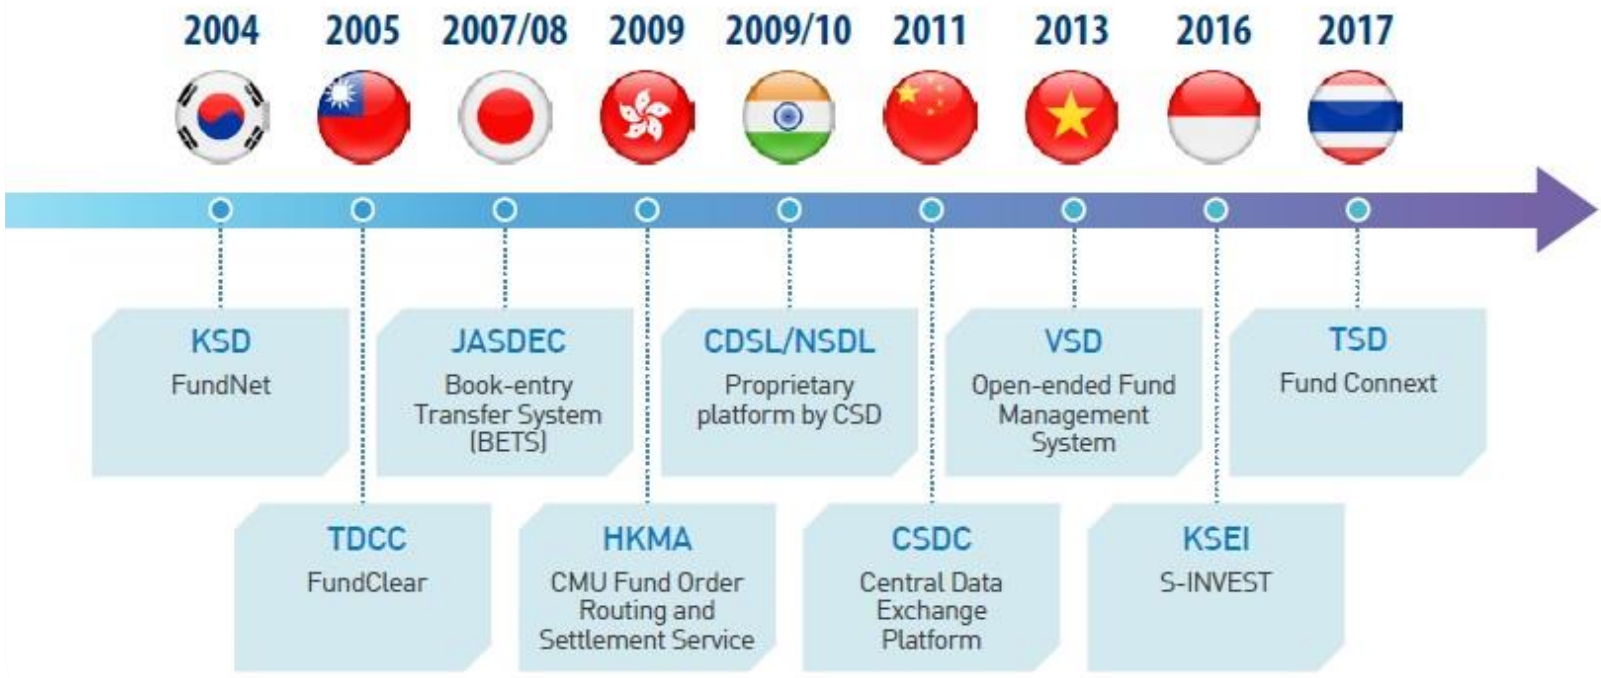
2004 2005 2007/08 2009 2009/10 2011 2013 2016 2017

KSD
FundNet

TDCC
FundClear

JASDEC
Book-entry Transfer System (BETS)

HKMA
CMU Fund Order Routing and Settlement Service

CDSL/NSDL
Proprietary platform by CSD

CSDC
Central Data Exchange Platform

VSD
Open-ended Fund Management System

KSEI
S-INVEST

TSD
Fund Connext